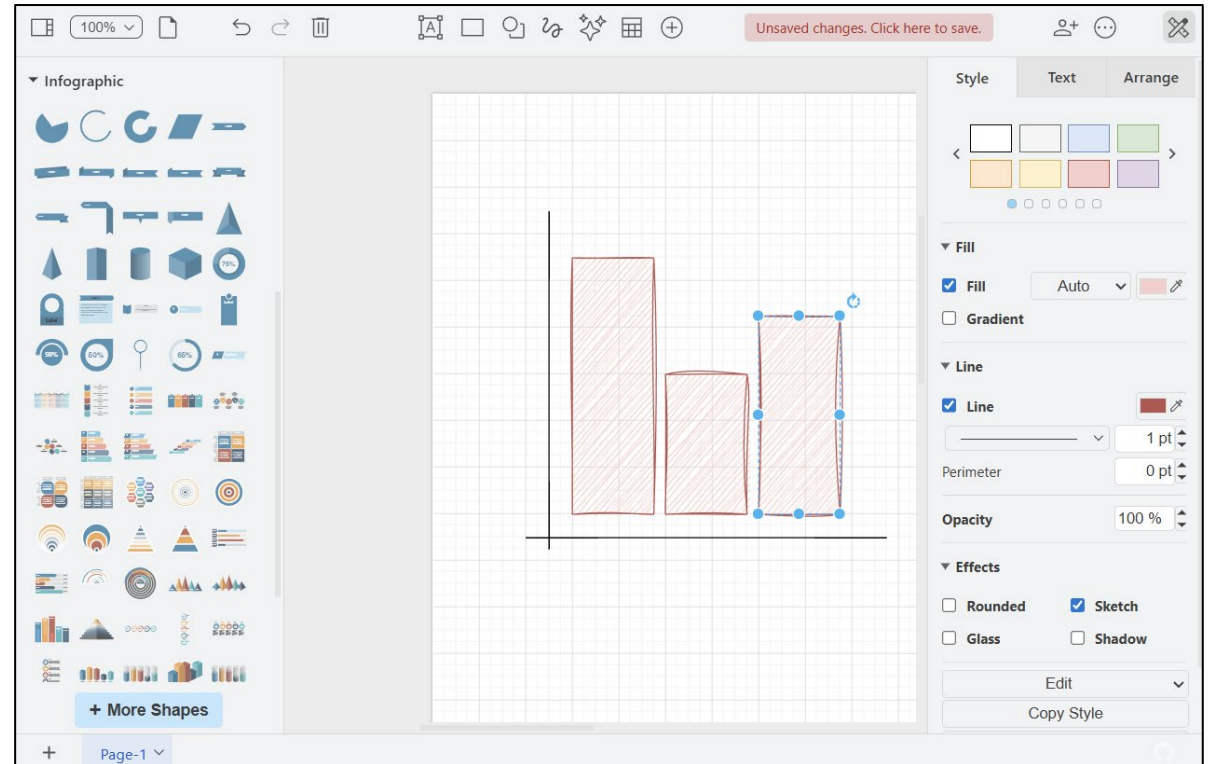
100%

Unsaved changes. Click here to save.

Infographic

75%

50% 60% 86%

+ More Shapes

Style Text Arrange

Fill

Fill Auto

Gradient

Line

Line

1 pt

Perimeter 0 pt

Opacity 100 %

Effects

Rounded Sketch

Glass Shadow

Edit

Copy Style

+ Page-1